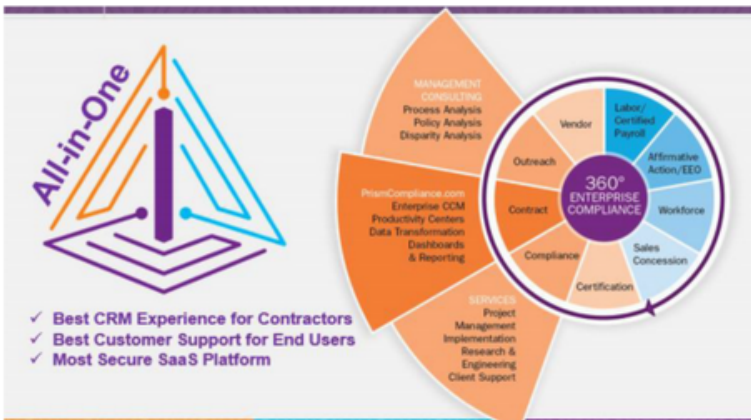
All-in-One

MANAGEMENT CONSULTING
Process Analysis
Policy Analysis
Disparity Analysis

PrismCompliance.com
Enterprise CCM
Productivity Centers
Data Transformation
Dashboards & Reporting

SERVICES
Project Management
Implementation
Research & Engineering
Client Support

Vendor
Outreach
Contract
Compliance
Certification
Labor/ Certified Payroll
Affirmative Action/EEO
Workforce
Sales Concession

360° ENTERPRISE COMPLIANCE

✓ Best CRM Experience for Contractors
✓ Best Customer Support for End Users
✓ Most Secure SaaS Platform